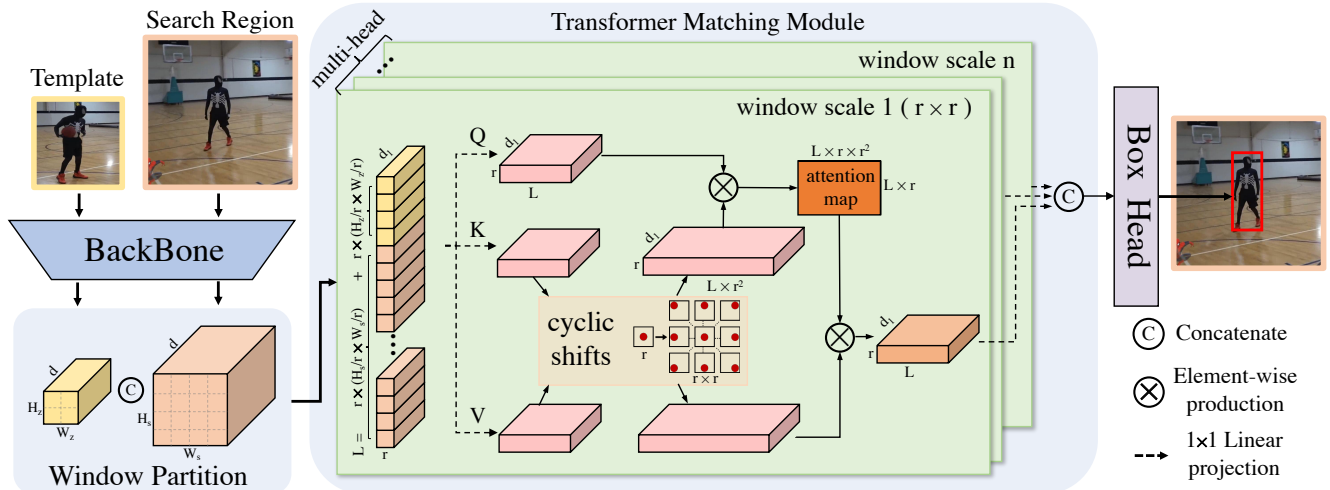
Search Region

Template

BackBone

Window Partition

d

$H_z$

$W_z$

C

d

$H_s$

$W_s$

Transformer Matching Module

multi-head

window scale n

window scale 1 ( $r \times r$ )

$d_1$

$L = r \times (H_s/r \times W_s/r) + r \times (H_z/r \times W_z/r)$

r

Q

$d_1$

r

L

K

V

$L \times r \times r^2$

attention map

$L \times r$

$d_1$

r

$L \times r^2$

cyclic shifts

r

$r \times r$

$d_1$

r

L

C

Box Head

C Concatenate

Element-wise production

1×1 Linear projection